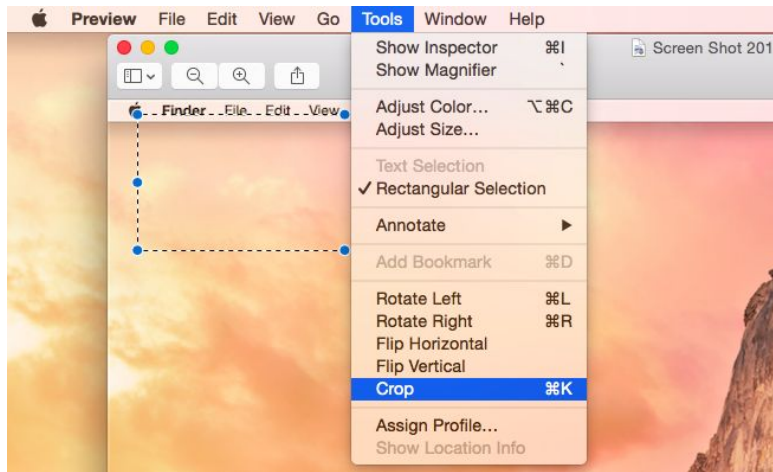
Preview File Edit View Go Tools Window Help

Screen Shot 201

Finder File Edit View

Show Inspector ⌘I
Show Magnifier `
Adjust Color... ⌥⌘C
Adjust Size...
Text Selection
✓ Rectangular Selection
Annotate ▶
Add Bookmark ⌘D
Rotate Left ⌘L
Rotate Right ⌘R
Flip Horizontal
Flip Vertical
Crop ⌘K
Assign Profile...
Show Location Info